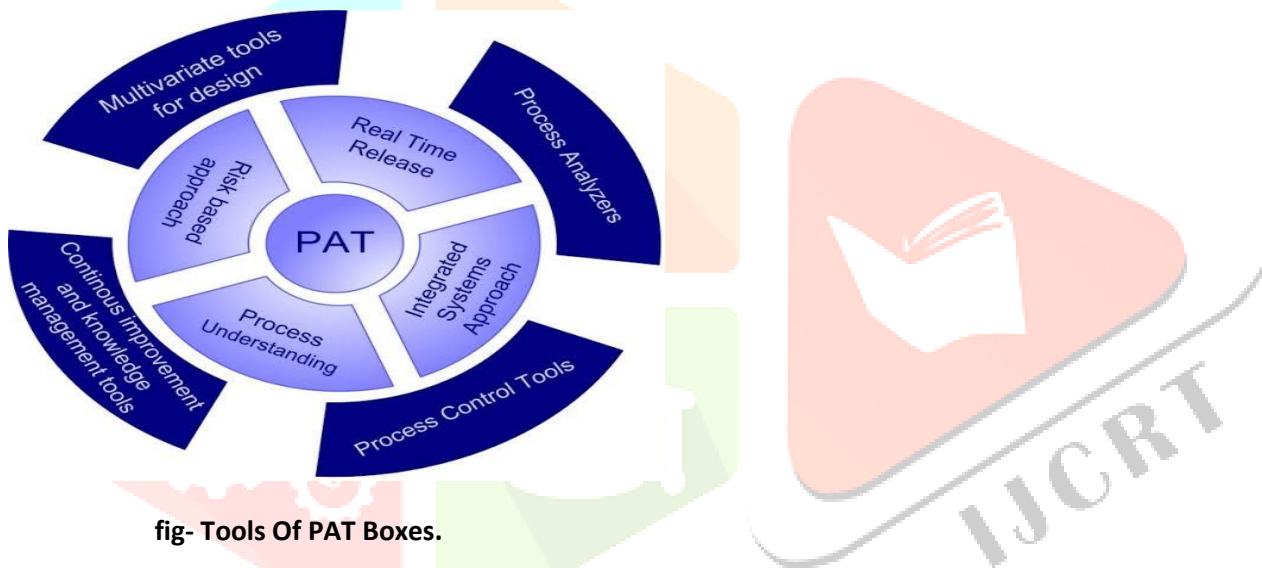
Multivariate tools for design

Process Analyzers

Process Control Tools

Continous improvement and knowledge management tools

Real Time Release

Integrated Systems Approach

Process Understanding

Risk based approach

PAT

fig- Tools Of PAT Boxes.

IJCRT